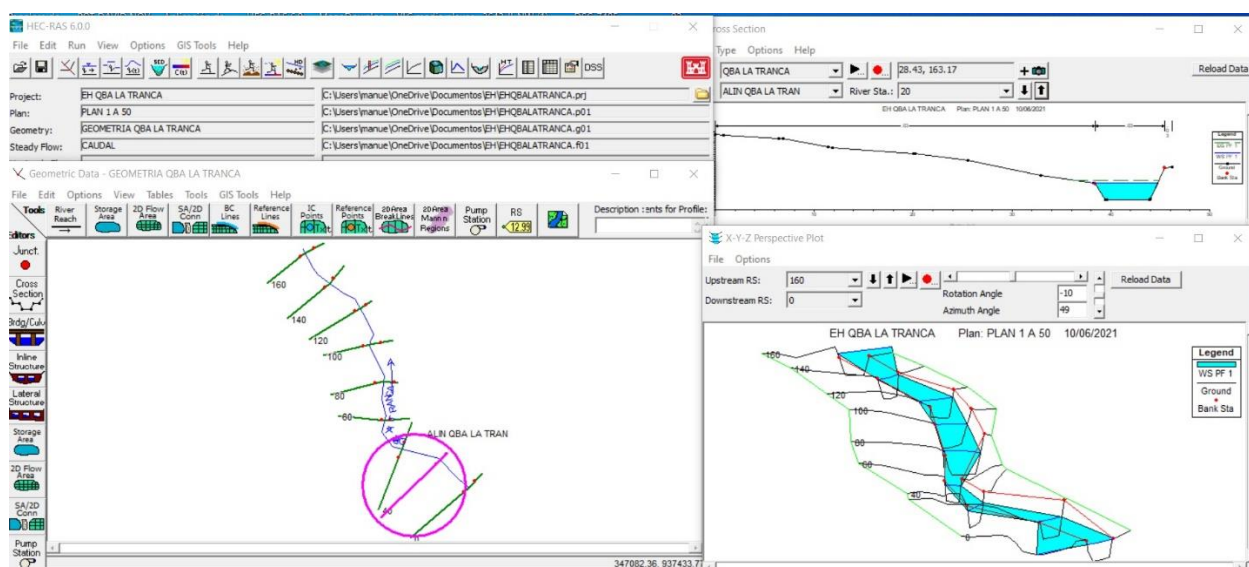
HEC-RAS 6.0.0
File Edit Run View Options GIS Tools Help
DSS
Project: EH QBA LA TRANCA C:\Users\manue\OneDrive\Documentos\EH\EHQBALATRANCA.prj
Plan: PLAN 1 A 50 C:\Users\manue\OneDrive\Documentos\EH\EHQBALATRANCA.p01
Geometry: GEOMETRIA QBA LA TRANCA C:\Users\manue\OneDrive\Documentos\EH\EHQBALATRANCA.g01
Steady Flow: CAUDAL C:\Users\manue\OneDrive\Documentos\EH\EHQBALATRANCA.f01

Geometric Data - GEOMETRIA QBA LA TRANCA
File Edit Options View Tables Tools GIS Tools Help
Tools River Reach Storage Area 2D Flow Area SA/2D Conn BC Lines Reference Lines IC Points Reference Points 2D Area Break Lines 2D Area Mann n Regions Pump Station RS 12.93
Description :ents for Profile:
Editors Junct. Cross Section Brdg/Culv Inline Structure Lateral Structure Storage Area 2D Flow Area SA/2D Conn Pump Station
160 140 120 100 80 60 40 0
Tranca
ALIN QBA LA TRAN
347082.36, 937433.7

ross Section
Type Options Help
QBA LA TRANCA 28.43, 163.17
ALIN QBA LA TRAN River Sta.: 20
Reload Data
EH QBA LA TRANCA Plan: PLAN 1 A 50 10/06/2021
Legend
WS PF 1
Ground
Bank Sta

X-Y-Z Perspective Plot
File Options
Upstream RS: 160
Downstream RS: 0
Rotation Angle -10
Azimuth Angle 49
Reload Data
EH QBA LA TRANCA Plan: PLAN 1 A 50 10/06/2021
160 140 120 100 80 60 40 0
Legend
WS PF 1
Ground
Bank Sta